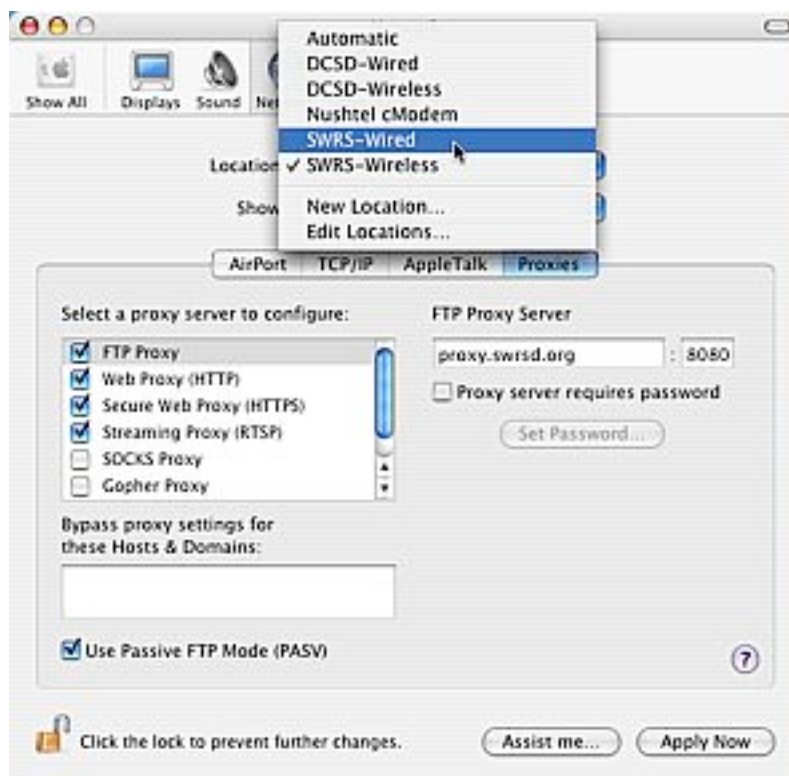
Show All Displays Sound Ne

Automatic
DCSD-Wired
DCSD-Wireless
Nushtel cModem
SWRS-Wired
✓ SWRS-Wireless
New Location...
Edit Locations...

Location
Show

AirPort TCP/IP AppleTalk Proxies

Select a proxy server to configure:
FTP Proxy
Web Proxy (HTTP)
Secure Web Proxy (HTTPS)
Streaming Proxy (RTSP)
SOCKS Proxy
Gopher Proxy

FTP Proxy Server
proxy.swrsd.org : 8080
Proxy server requires password
Set Password...

Bypass proxy settings for these Hosts & Domains:

Use Passive FTP Mode (PASV)

?

Click the lock to prevent further changes.

Assist me... Apply Now